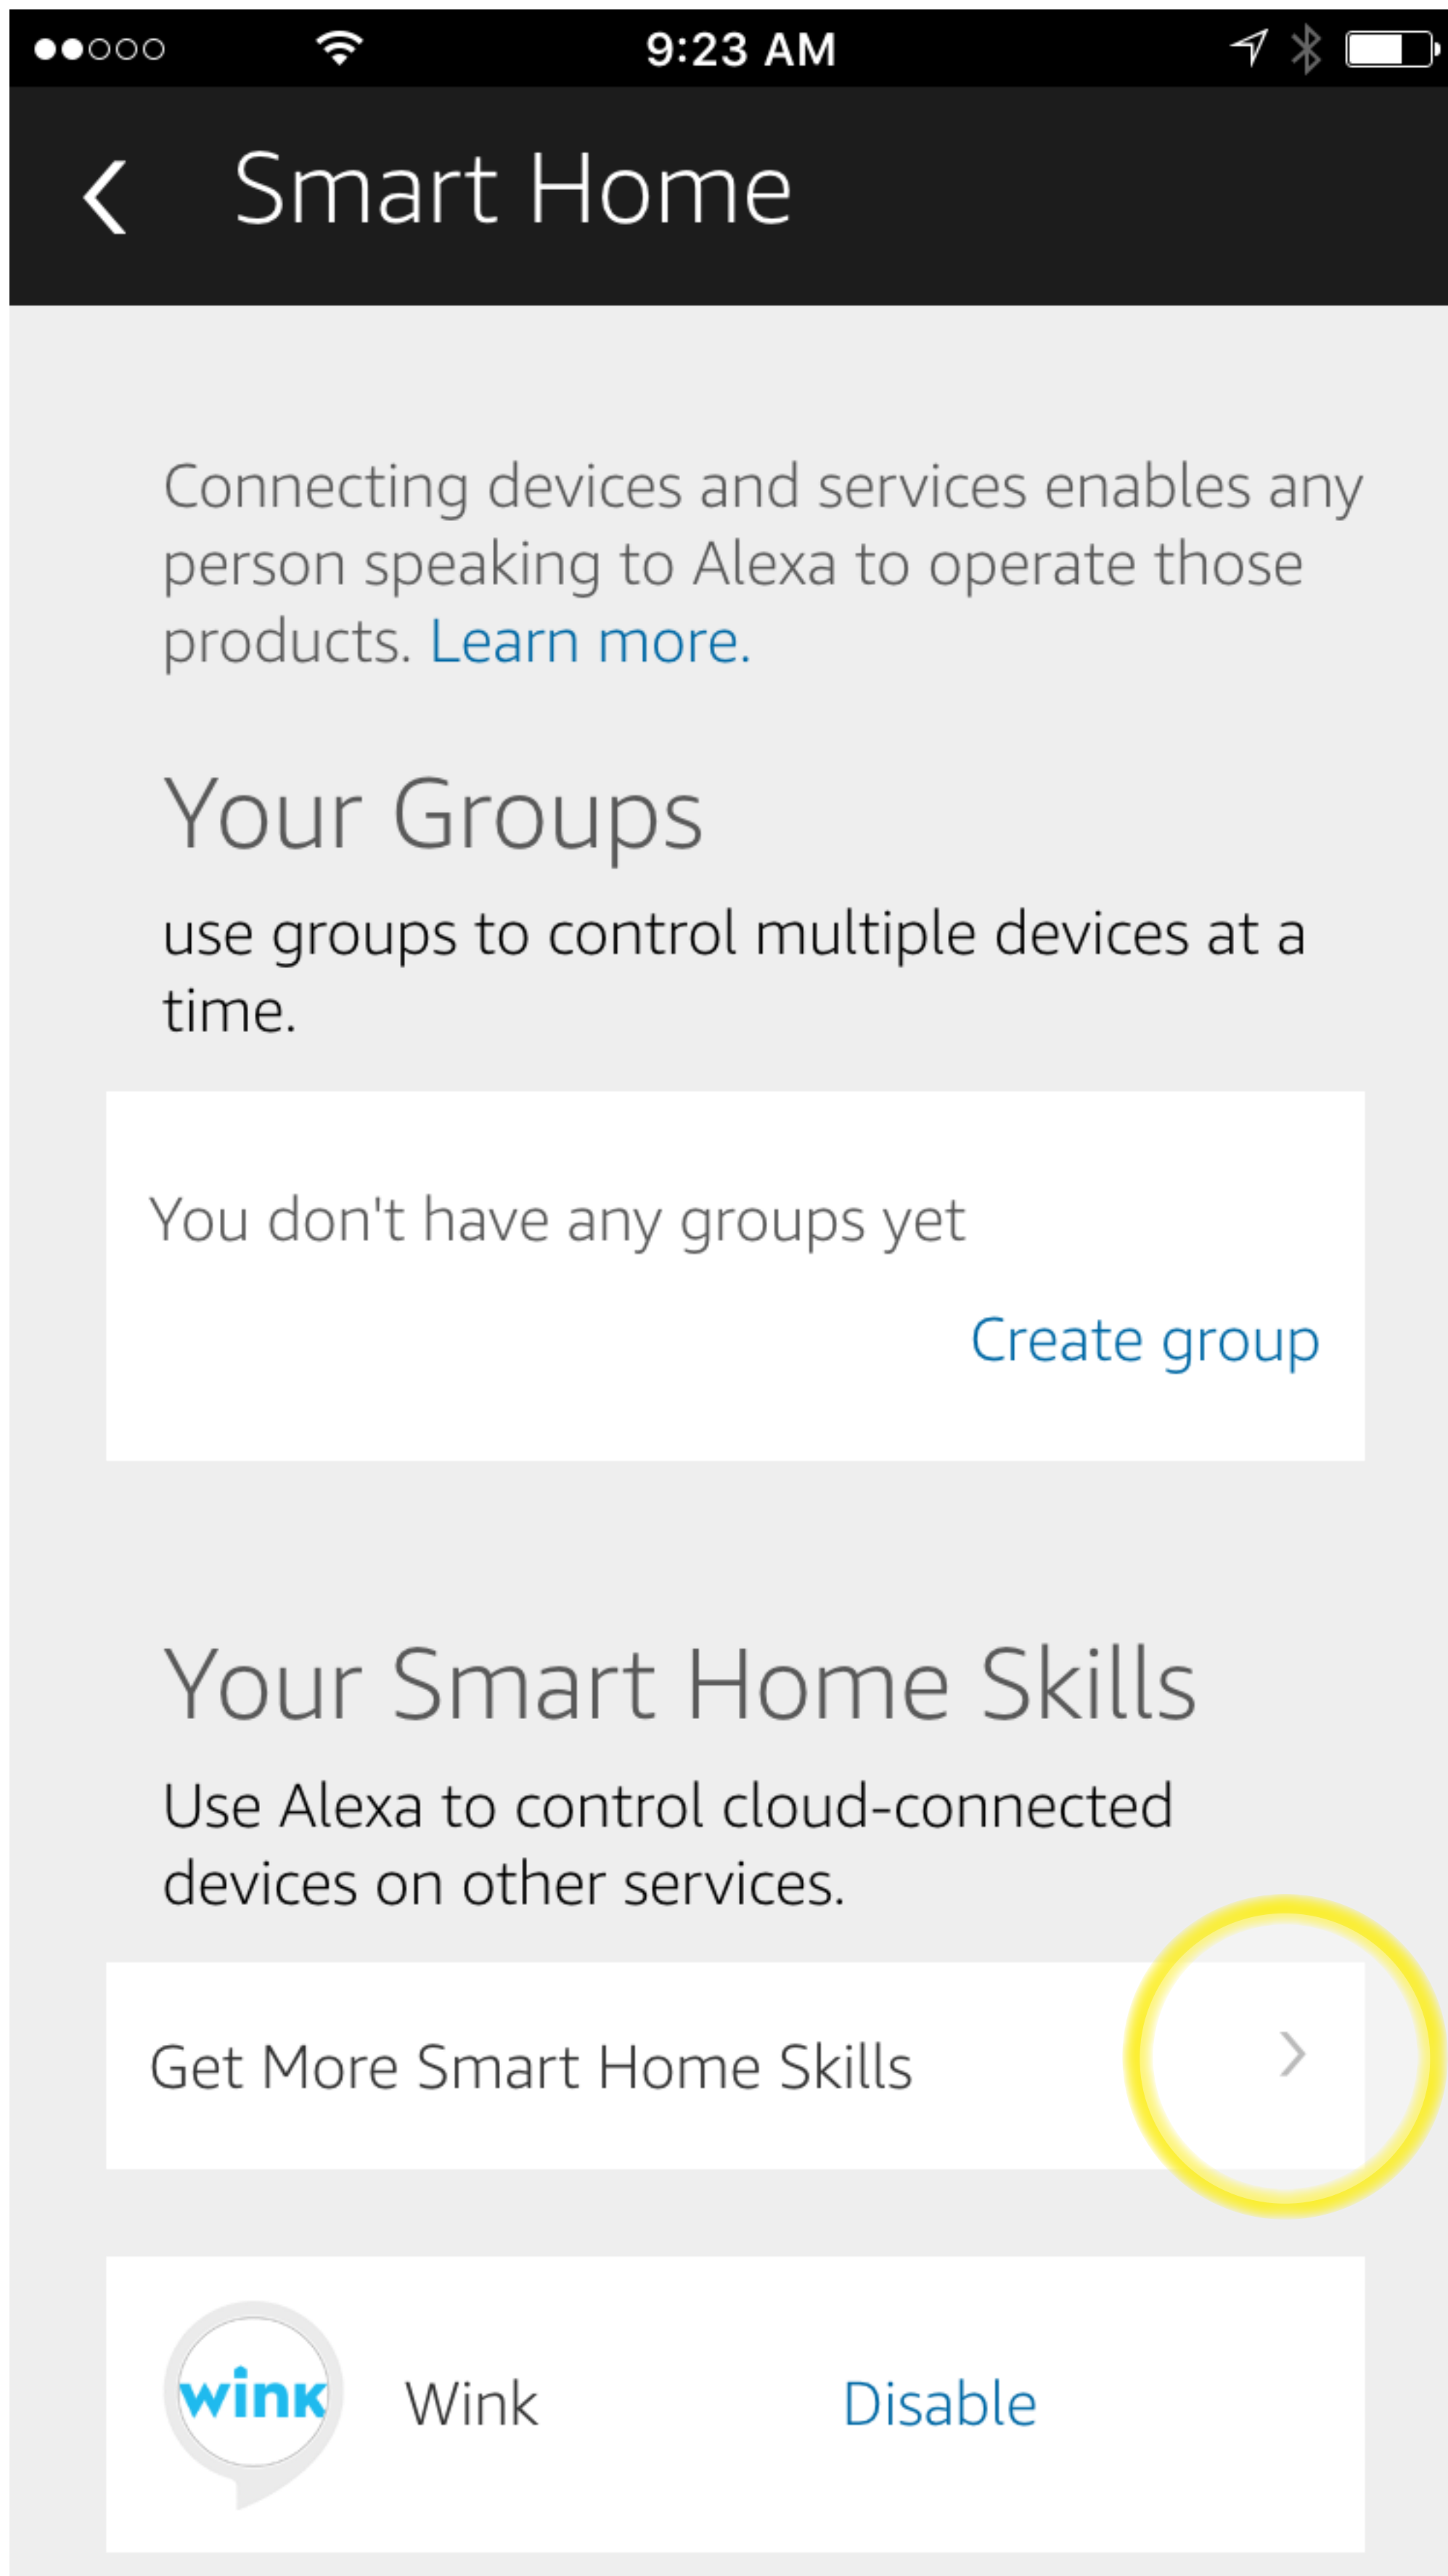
9:23 AM

Smart Home

Connecting devices and services enables any person speaking to Alexa to operate those products. Learn more.

Your Groups

use groups to control multiple devices at a time.

You don't have any groups yet

Create group

Your Smart Home Skills

Use Alexa to control cloud-connected devices on other services.

Get More Smart Home Skills

wink

Wink

Disable